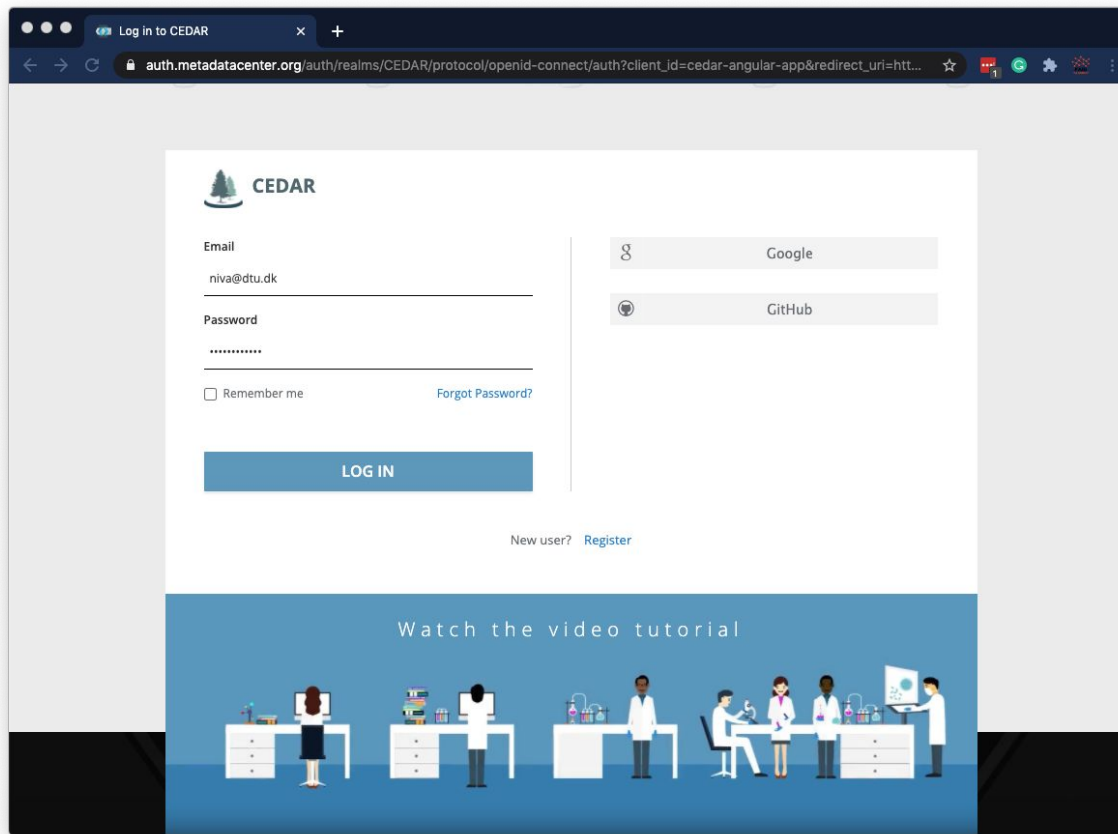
Log in to CEDAR

auth.metadatacenter.org/auth/realms/CEDAR/protocol/openid-connect/auth?client_id=cedar-angular-app&redirect_uri=htt...

CEDAR

Email

niva@dtu.dk

Password

••••••••••••

Remember me

Forgot Password?

LOG IN

Google

GitHub

New user? Register

Watch the video tutorial